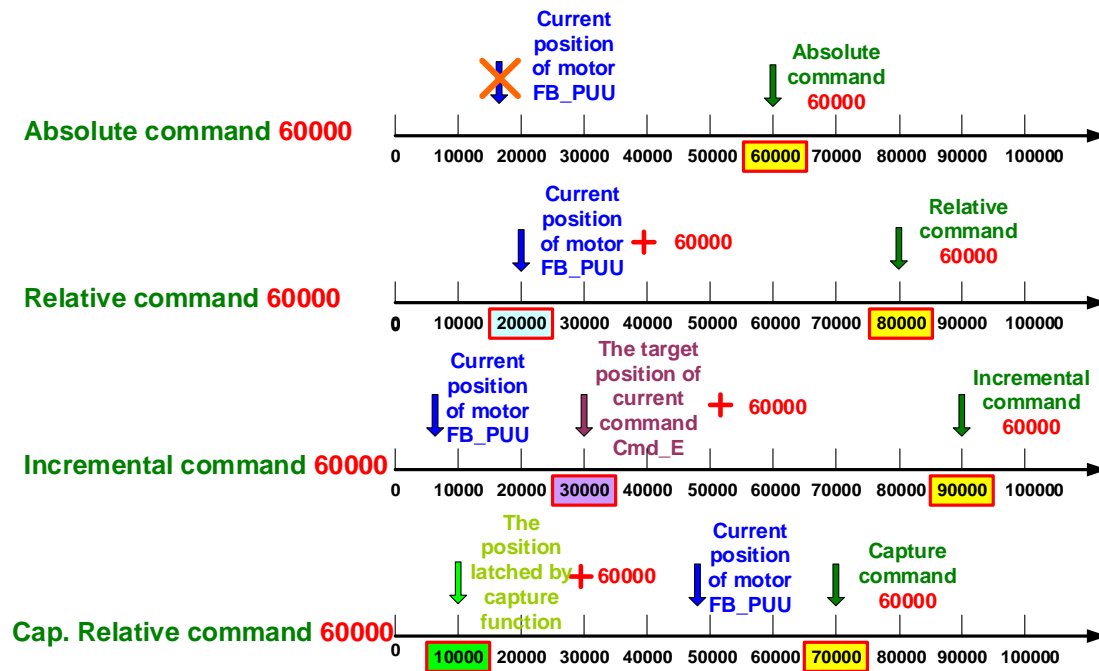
Current position of motor FB_PUU

Absolute command 60000

Absolute command 60000

0 10000 20000 30000 40000 50000 60000 70000 80000 90000 100000

Current position of motor FB_PUU + 60000

Relative command 60000

Relative command 60000

0 10000 20000 30000 40000 50000 60000 70000 80000 90000 100000

Current position of motor FB_PUU

The target position of current command Cmd_E + 60000

Incremental command 60000

Incremental command 60000

0 10000 20000 30000 40000 50000 60000 70000 80000 90000 100000

The position latched by capture function + 60000

Current position of motor FB_PUU

Capture command 60000

Cap. Relative command 60000

0 10000 20000 30000 40000 50000 60000 70000 80000 90000 100000